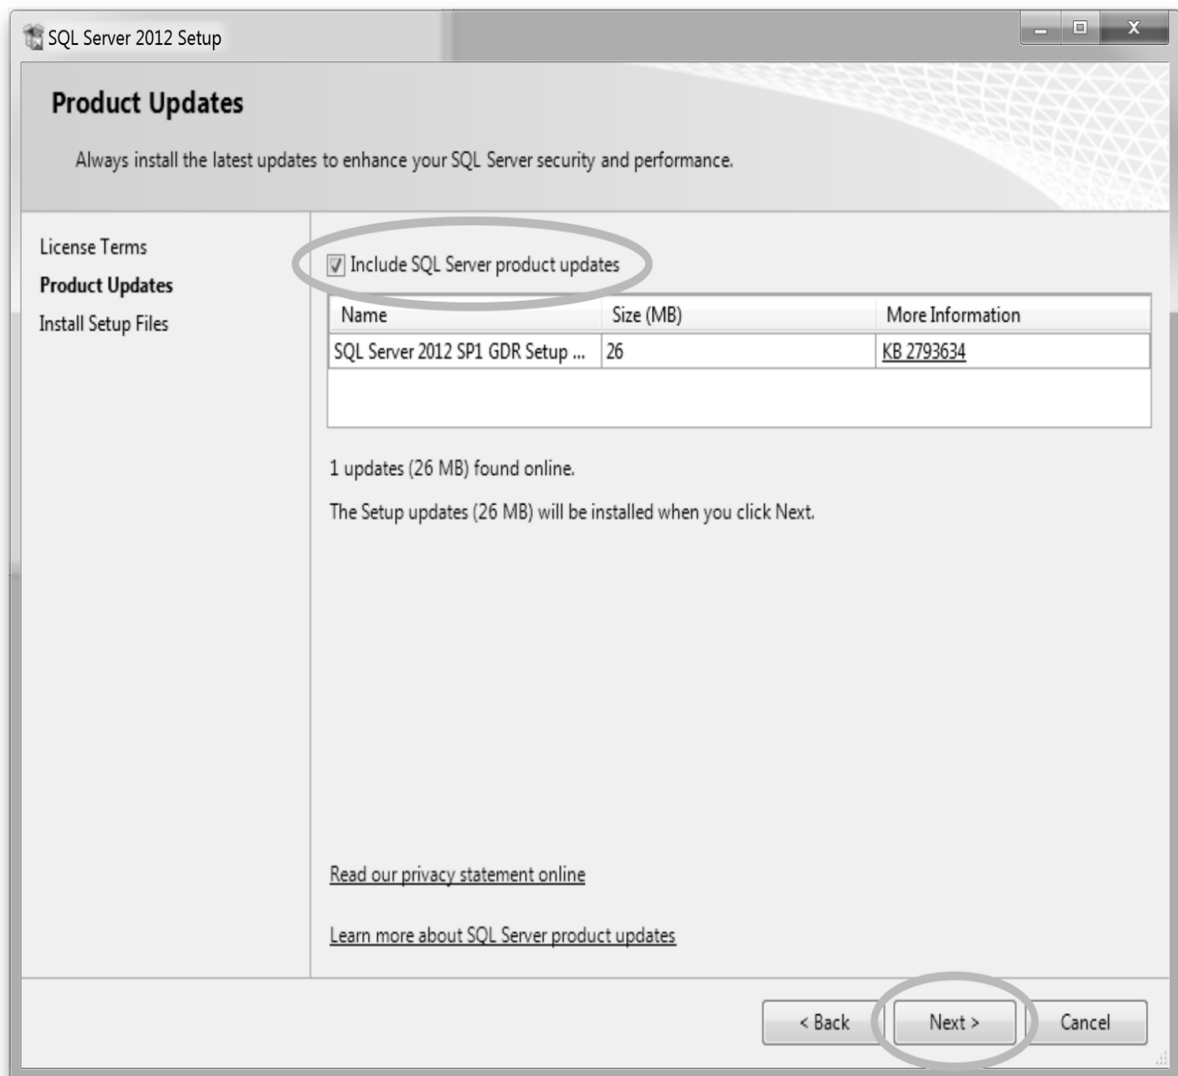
SQL Server 2012 Setup

Product Updates

Always install the latest updates to enhance your SQL Server security and performance.

License Terms
Product Updates
Install Setup Files

Include SQL Server product updates

| Name | Size (MB) | More Information |
|---|---|---|
| SQL Server 2012 SP1 GDR Setup ... | 26 | KB 2793634 |

1 updates (26 MB) found online.

The Setup updates (26 MB) will be installed when you click Next.

Read our privacy statement online

Learn more about SQL Server product updates

< Back   Next >   Cancel